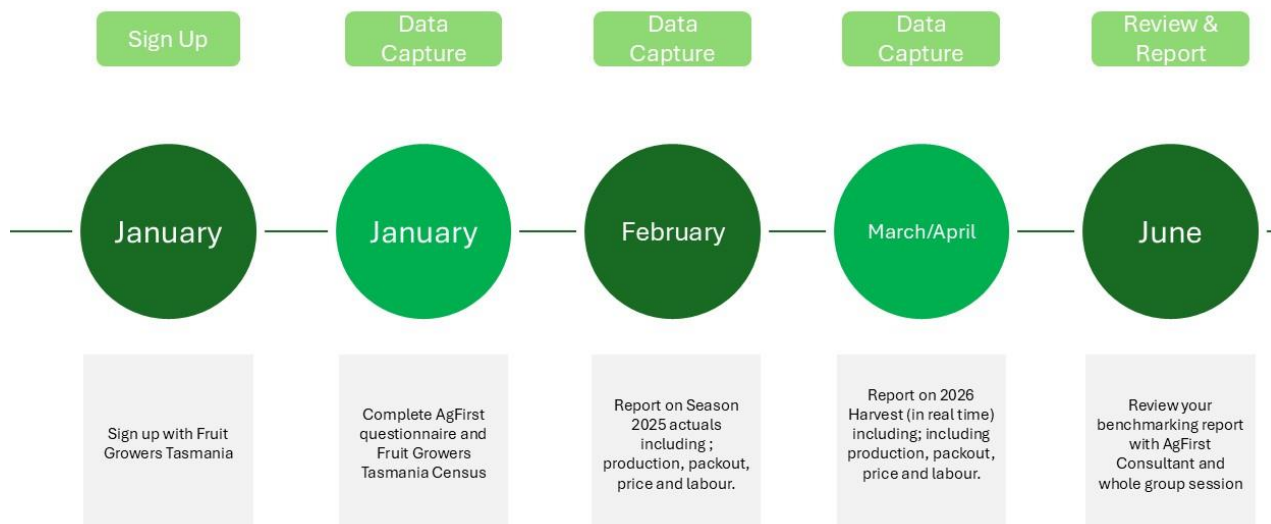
Sign Up

January

Sign up with Fruit Growers Tasmania

Data Capture

January

Complete AgFirst questionnaire and Fruit Growers Tasmania Census

Data Capture

February

Report on Season 2025 actuals including ; production, packout, price and labour.

Data Capture

March/April

Report on 2026 Harvest (in real time) including; including production, packout, price and labour.

Review & Report

June

Review your benchmarking report with AgFirst Consultant and whole group session